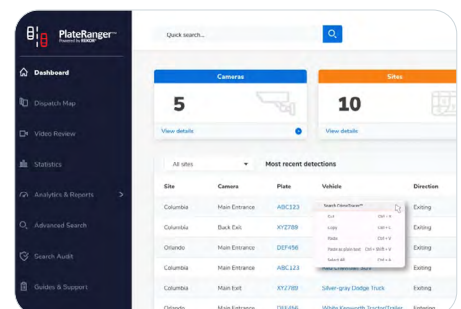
PlateRanger™
Powered by REKOR

Dashboard

Dispatch Map

Video Review

Statistics

Analytics & Reports

Advanced Search

Search Audit

Guides & Support

Quick search...

Cameras

5

View details

Sites

10

View details

All sites

Most recent detections

| Site | Camera | Plate | Vehicle | Direction |
|---|---|---|---|---|
| Columbia | Main Entrance | ABC123 | | Exiting |
| Columbia | Back Exit | XYZ789 | | Exiting |
| Orlando | Main Entrance | DEF456 | | Exiting |
| Columbia | Main Entrance | ABC123 | | Exiting |
| Columbia | Back Exit | XYZ789 | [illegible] | Exiting |
| Columbia | Main exit | ABC123 | Silver-gray Dodge Truck | Exiting |
| Orlando | Main Entrance | DEF456 | White Kenworth Tractor/Trailer | Entering |

Search PlateSearch™
Cut Ctrl + X
Copy Ctrl + C
Paste Ctrl + V
Paste as plain text Ctrl + Shift + V
Select All Ctrl + A